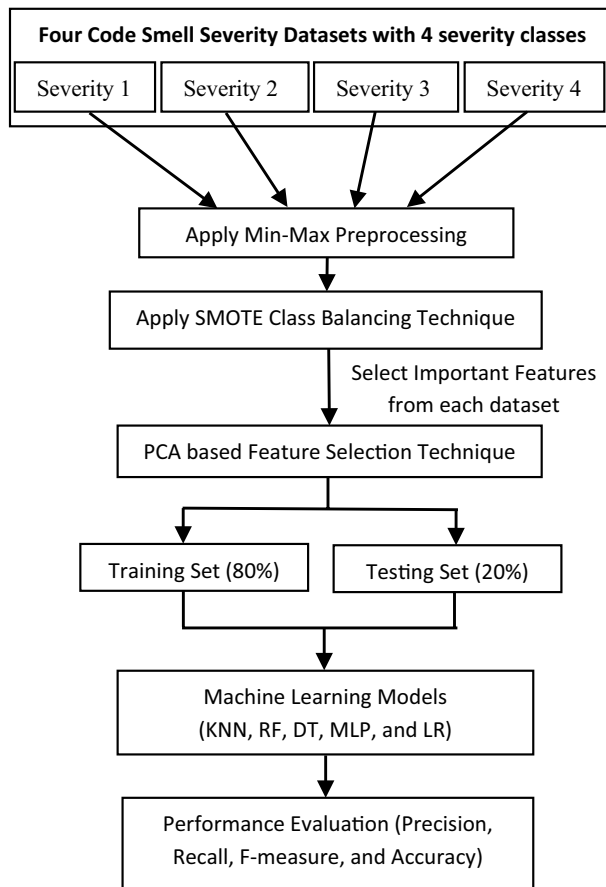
Four Code Smell Severity Datasets with 4 severity classes

Severity 1

Severity 2

Severity 3

Severity 4

Apply Min-Max Preprocessing

Apply SMOTE Class Balancing Technique

Select Important Features from each dataset

PCA based Feature Selection Technique

Training Set (80%)

Testing Set (20%)

Machine Learning Models (KNN, RF, DT, MLP, and LR)

Performance Evaluation (Precision, Recall, F-measure, and Accuracy)